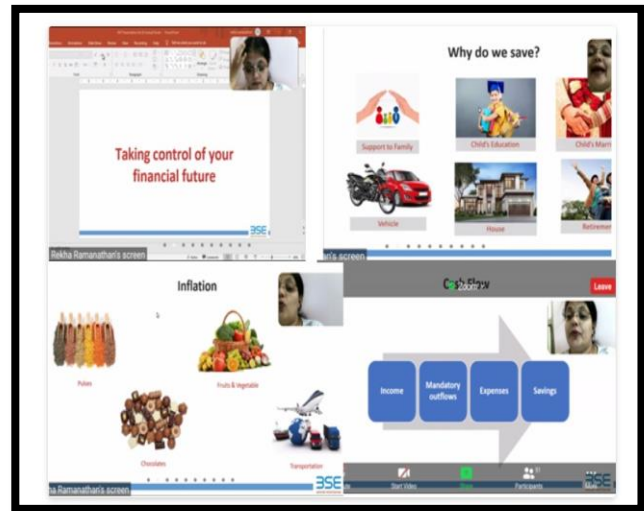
Taking control of your financial future

BSE

Rekha Ramanathan's screen

Why do we save?

Support to Family

Child's Education

Child's Marri

Vehicle

House

Retireme

n's screen

Inflation

Pulses

Fruits & vegetable

Chocolates

Transportation

ha Ramanathan's screen

BSE

C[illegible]h Flow

Leave

Income

Mandatory outflows

Expenses

Savings

Start Video

Participants

BSE